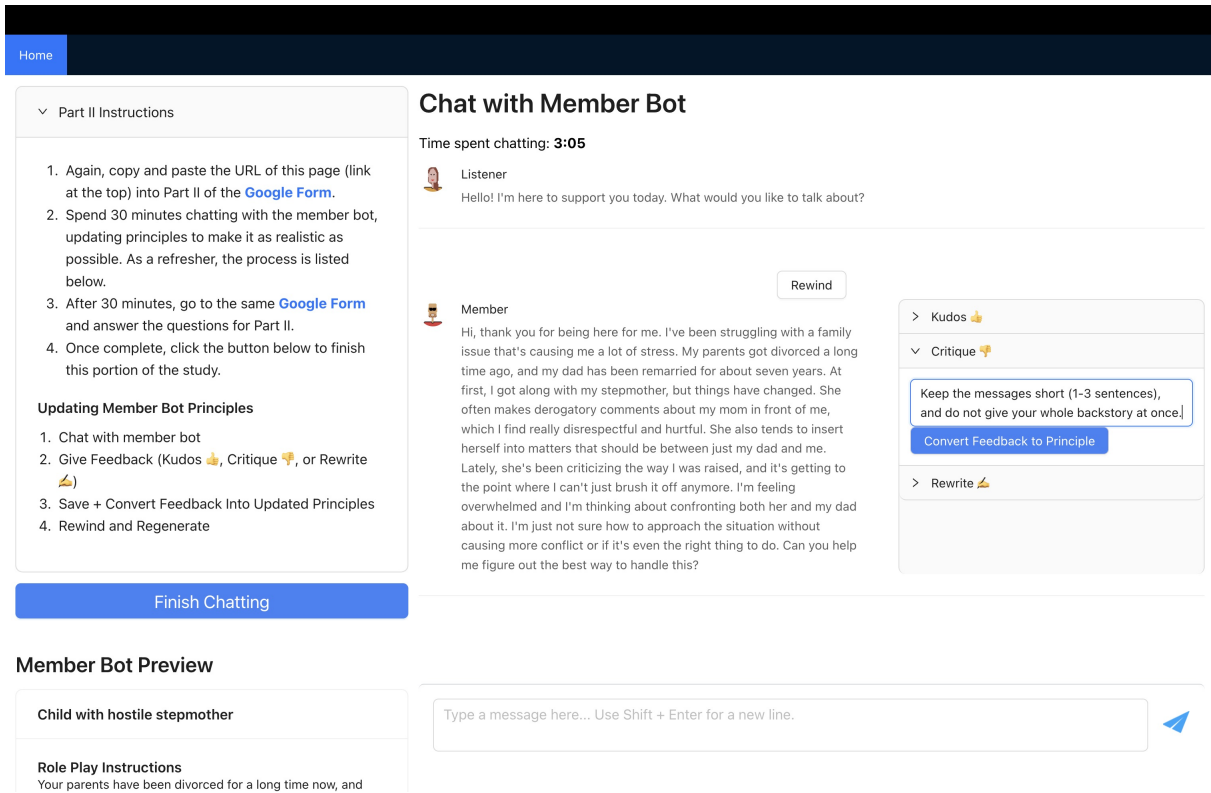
Home

Part II Instructions

1. Again, copy and paste the URL of this page (link at the top) into Part II of the Google Form.
2. Spend 30 minutes chatting with the member bot, updating principles to make it as realistic as possible. As a refresher, the process is listed below.
3. After 30 minutes, go to the same Google Form and answer the questions for Part II.
4. Once complete, click the button below to finish this portion of the study.

Updating Member Bot Principles

1. Chat with member bot
2. Give Feedback (Kudos 👍, Critique 👎, or Rewrite ✍️)
3. Save + Convert Feedback Into Updated Principles
4. Rewind and Regenerate

Finish Chatting

Chat with Member Bot

Time spent chatting: 3:05

Listener
Hello! I'm here to support you today. What would you like to talk about?

Rewind

Member
Hi, thank you for being here for me. I've been struggling with a family issue that's causing me a lot of stress. My parents got divorced a long time ago, and my dad has been remarried for about seven years. At first, I got along with my stepmother, but things have changed. She often makes derogatory comments about my mom in front of me, which I find really disrespectful and hurtful. She also tends to insert herself into matters that should be between just my dad and me. Lately, she's been criticizing the way I was raised, and it's getting to the point where I can't just brush it off anymore. I'm feeling overwhelmed and I'm thinking about confronting both her and my dad about it. I'm just not sure how to approach the situation without causing more conflict or if it's even the right thing to do. Can you help me figure out the best way to handle this?

Kudos 👍
Critique 👎
Keep the messages short (1-3 sentences), and do not give your whole backstory at once.
Convert Feedback to Principle
Rewrite ✍️

Member Bot Preview

Child with hostile stepmother

Role Play Instructions
Your parents have been divorced for a long time now, and

Type a message here... Use Shift + Enter for a new line.